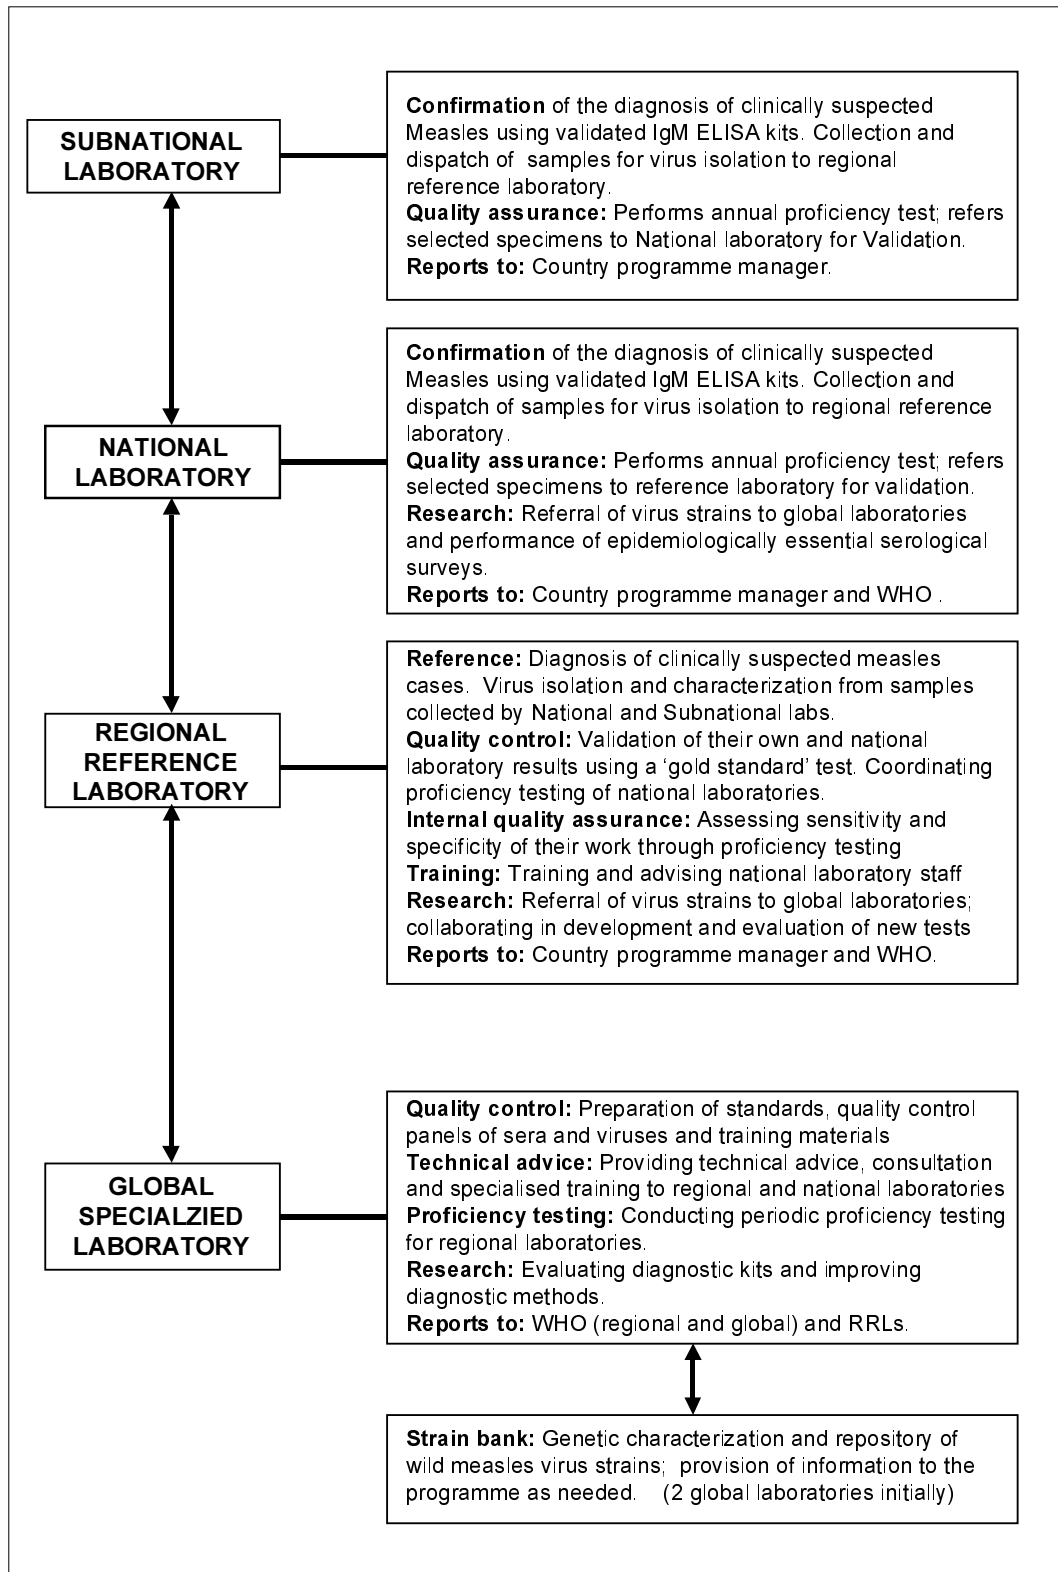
SUBNATIONAL LABORATORY

Confirmation of the diagnosis of clinically suspected Measles using validated IgM ELISA kits. Collection and dispatch of samples for virus isolation to regional reference laboratory.
Quality assurance: Performs annual proficiency test; refers selected specimens to National laboratory for Validation.
Reports to: Country programme manager.

NATIONAL LABORATORY

Confirmation of the diagnosis of clinically suspected Measles using validated IgM ELISA kits. Collection and dispatch of samples for virus isolation to regional reference laboratory.
Quality assurance: Performs annual proficiency test; refers selected specimens to reference laboratory for validation.
Research: Referral of virus strains to global laboratories and performance of epidemiologically essential serological surveys.
Reports to: Country programme manager and WHO .

REGIONAL REFERENCE LABORATORY

Reference: Diagnosis of clinically suspected measles cases. Virus isolation and characterization from samples collected by National and Subnational labs.
Quality control: Validation of their own and national laboratory results using a 'gold standard' test. Coordinating proficiency testing of national laboratories.
Internal quality assurance: Assessing sensitivity and specificity of their work through proficiency testing
Training: Training and advising national laboratory staff
Research: Referral of virus strains to global laboratories; collaborating in development and evaluation of new tests
Reports to: Country programme manager and WHO.

GLOBAL SPECIALZIED LABORATORY

Quality control: Preparation of standards, quality control panels of sera and viruses and training materials
Technical advice: Providing technical advice, consultation and specialised training to regional and national laboratories
Proficiency testing: Conducting periodic proficiency testing for regional laboratories.
Research: Evaluating diagnostic kits and improving diagnostic methods.
Reports to: WHO (regional and global) and RRLs.

Strain bank: Genetic characterization and repository of wild measles virus strains; provision of information to the programme as needed. (2 global laboratories initially)